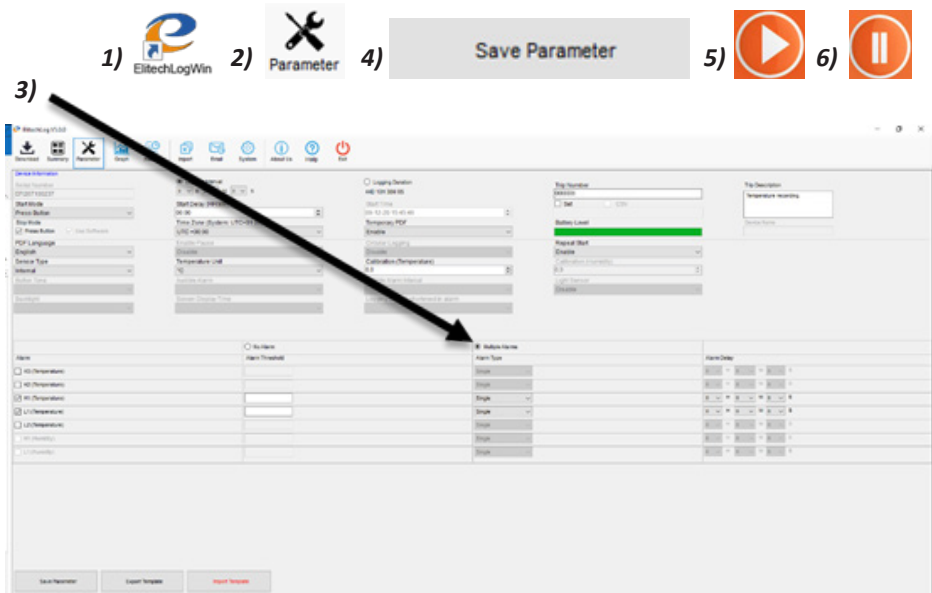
1) ElitechLogWin 2) Parameter 4) Save Parameter 5) 6)

3)

ElitechLog V1.0.0

Download Summary Parameter Graph Import Email System About Us Help Exit

Device Information

Serial Number
Start Mode
Press Button
Stop Mode
Press Button
Start Delay
Time Zone
PDF Language
English
Sensor Type
Internal

Logging Duration
Start Time
Temporary PDF
Enable
Temperature Unit
°C
Calibration (Temperature)
0.0

Trip Number
Set
Button Level
Repeat Start
Disable

Trip Description
Temperature recording

No Alarm
Multiple Alarms

Alarm
Alarm Threshold
Alarm Type
Alarm Delay

H3 (Temperature)
H2 (Temperature)
H1 (Temperature)
L1 (Temperature)
L2 (Temperature)
H1 (Humidity)
L1 (Humidity)

Single
Single
Single
Single
Single
Single
Single

Save Parameter
Export Template
Import Template